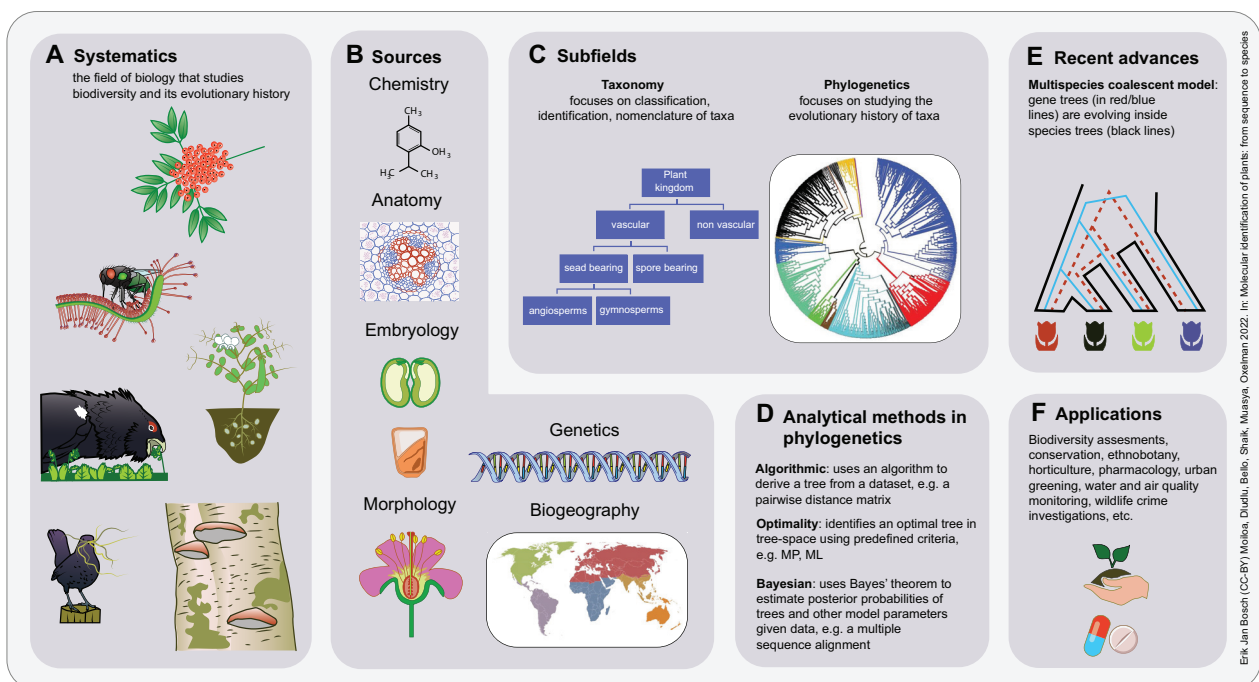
A Systematics
the field of biology that studies biodiversity and its evolutionary history

B Sources
Chemistry

$CH_3$
$OH_3$
$H_3C$ $CH_3$

Anatomy

Embryology

Morphology

Genetics

Biogeography

C Subfields

Taxonomy
focuses on classification, identification, nomenclature of taxa

Phylogenetics
focuses on studying the evolutionary history of taxa

Plant kingdom
vascular
non vascular
sead bearing
spore bearing
angiosperms
gymnosperms

D Analytical methods in phylogenetics

Algorithmic: uses an algorithm to derive a tree from a dataset, e.g. a pairwise distance matrix

Optimality: identifies an optimal tree in tree-space using predefined criteria, e.g. MP, ML

Bayesian: uses Bayes' theorem to estimate posterior probabilities of trees and other model parameters given data, e.g. a multiple sequence alignment

E Recent advances

Multispecies coalescent model: gene trees (in red/blue lines) are evolving inside species trees (black lines)

F Applications

Biodiversity assesments, conservation, ethnobotany, horticulture, pharmacology, urban greening, water and air quality monitoring, wildlife crime investigations, etc.

Erik Jan Bosch (CC-BY) Moiloa, Dludlu, Bello, Shaik, Muasya, Oxelman 2022. In: Molecular identification of plants: from sequence to species